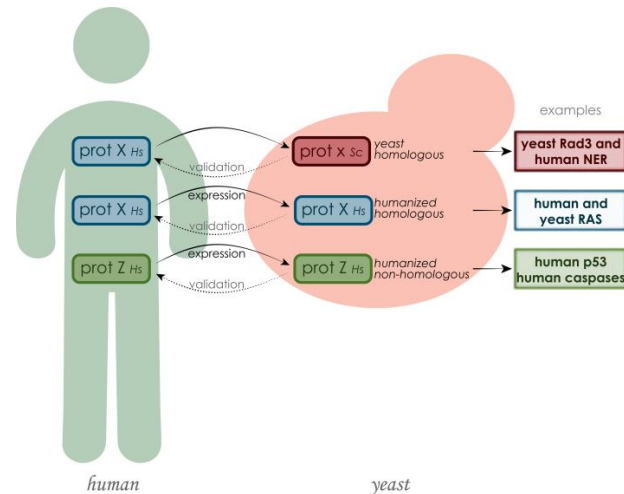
examples

prot X $_{Hs}$

validation

prot x $_{Sc}$ yeast homologous

yeast Rad3 and human NER

prot X $_{Hs}$

expression

validation

prot X $_{Hs}$ humanized homologous

human and yeast RAS

prot Z $_{Hs}$

expression

validation

prot Z $_{Hs}$ humanized non-homologous

human p53 human caspases

human

yeast